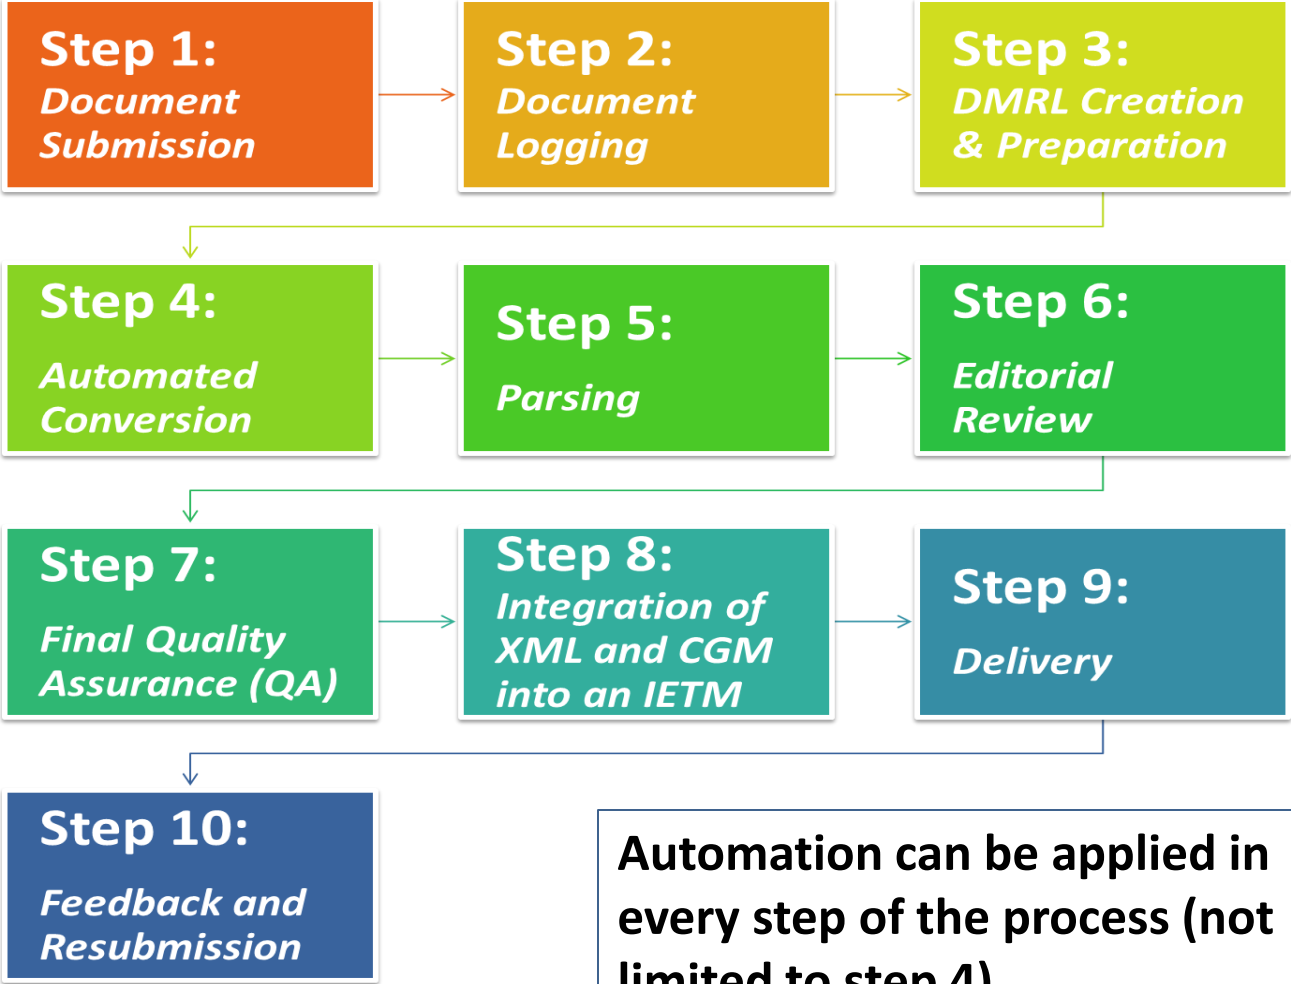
Step 1:
Document Submission

Step 2:
Document Logging

Step 3:
DMRL Creation & Preparation

Step 4:
Automated Conversion

Step 5:
Parsing

Step 6:
Editorial Review

Step 7:
Final Quality Assurance (QA)

Step 8:
Integration of XML and CGM into an IETM

Step 9:
Delivery

Step 10:
Feedback and Resubmission

Automation can be applied in every step of the process (not limited to step 4)